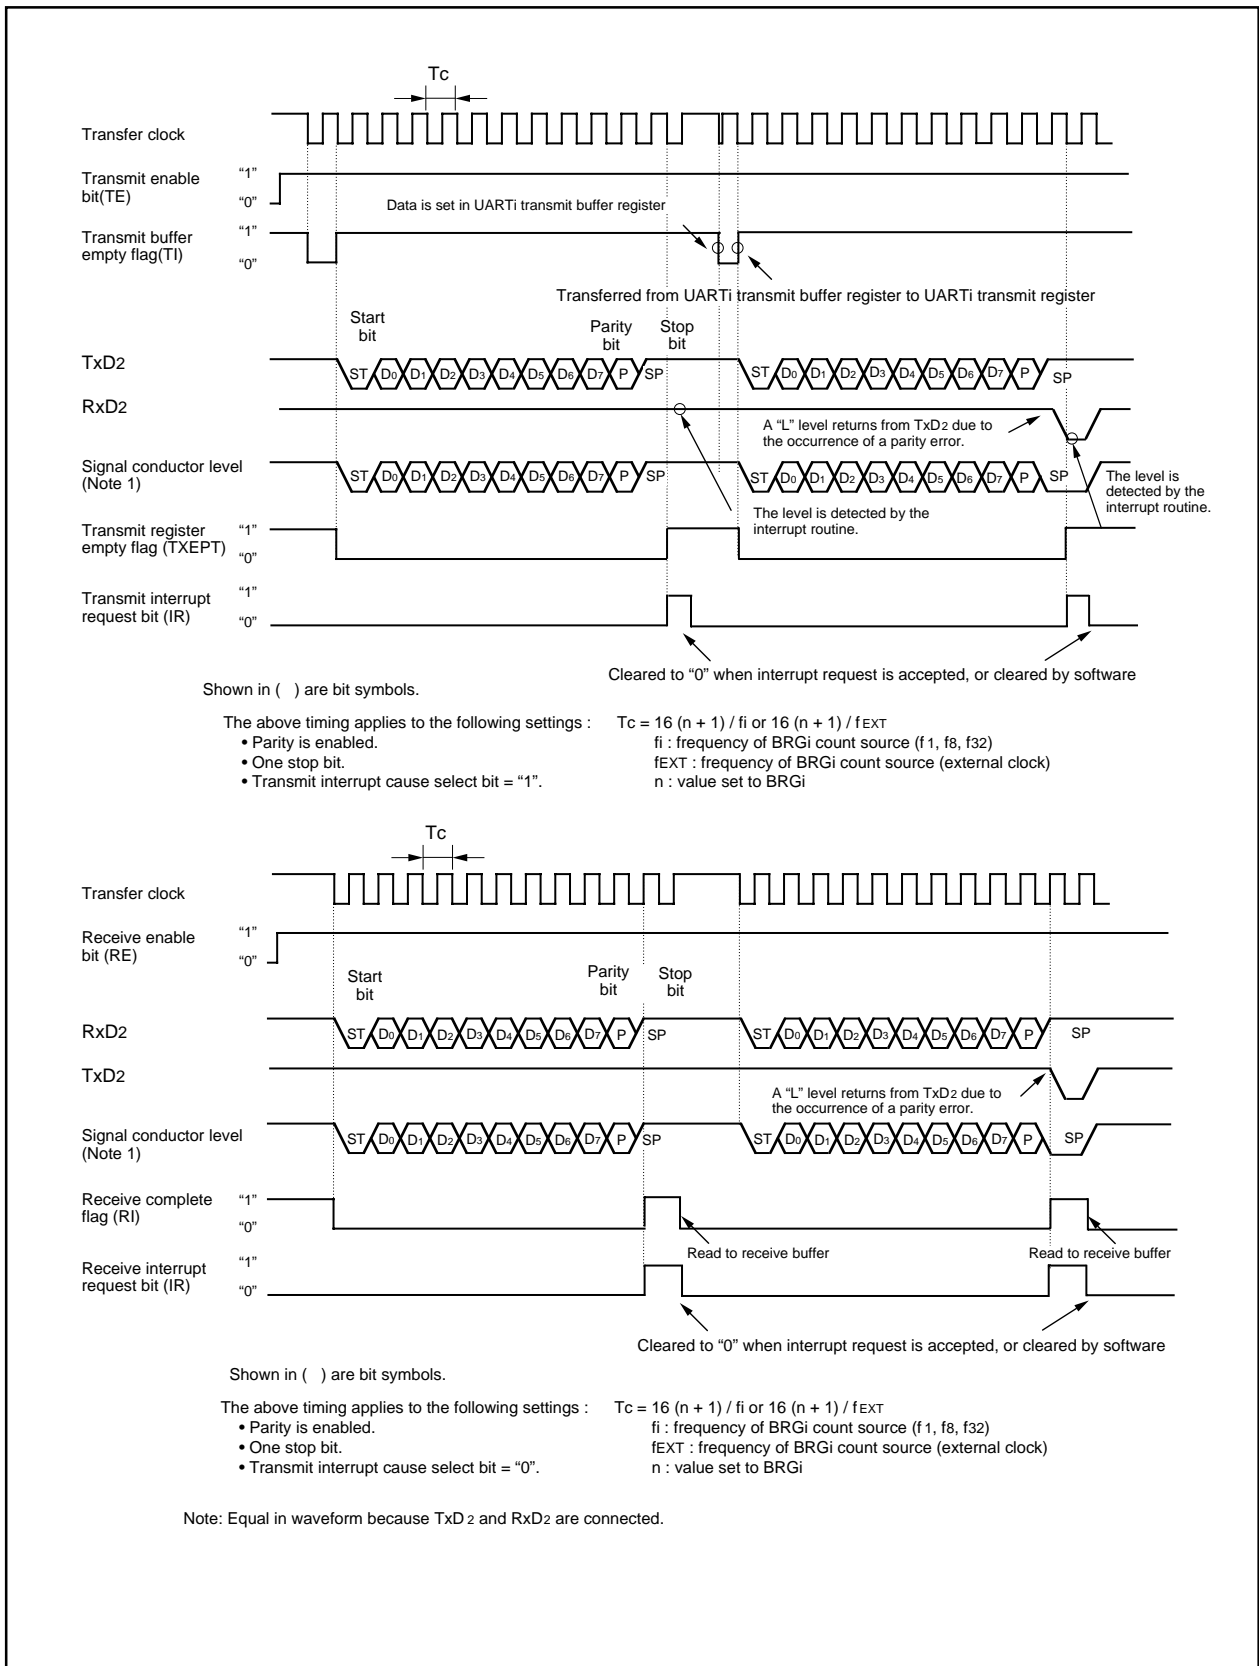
Tc

Transfer clock

Transmit enable bit(TE)
"1"
"0"

Data is set in UARTi transmit buffer register

Transmit buffer empty flag(TI)
"1"
"0"

Transferred from UARTi transmit buffer register to UARTi transmit register

Start bit
Parity bit
Stop bit

TxD2
ST D0 D1 D2 D3 D4 D5 D6 D7 P SP ST D0 D1 D2 D3 D4 D5 D6 D7 P SP

RxD2

A "L" level returns from TxD2 due to the occurrence of a parity error.

Signal conductor level (Note 1)
ST D0 D1 D2 D3 D4 D5 D6 D7 P SP ST D0 D1 D2 D3 D4 D5 D6 D7 P SP

The level is detected by the interrupt routine.

The level is detected by the interrupt routine.

Transmit register empty flag (TXEPT)
"1"
"0"

Transmit interrupt request bit (IR)
"1"
"0"

Cleared to "0" when interrupt request is accepted, or cleared by software

Shown in ( ) are bit symbols.

The above timing applies to the following settings :
• Parity is enabled.
• One stop bit.
• Transmit interrupt cause select bit = "1".

Tc = 16 (n + 1) / fi or 16 (n + 1) / fEXT
fi : frequency of BRGi count source (f1, f8, f32)
fEXT : frequency of BRGi count source (external clock)
n : value set to BRGi

Tc

Transfer clock

Receive enable bit (RE)
"1"
"0"

Start bit
Parity bit
Stop bit

RxD2
ST D0 D1 D2 D3 D4 D5 D6 D7 P SP ST D0 D1 D2 D3 D4 D5 D6 D7 P SP

TxD2

A "L" level returns from TxD2 due to the occurrence of a parity error.

Signal conductor level (Note 1)
ST D0 D1 D2 D3 D4 D5 D6 D7 P SP ST D0 D1 D2 D3 D4 D5 D6 D7 P SP

Receive complete flag (RI)
"1"
"0"

Read to receive buffer
Read to receive buffer

Receive interrupt request bit (IR)
"1"
"0"

Cleared to "0" when interrupt request is accepted, or cleared by software

Shown in ( ) are bit symbols.

The above timing applies to the following settings :
• Parity is enabled.
• One stop bit.
• Transmit interrupt cause select bit = "0".

Tc = 16 (n + 1) / fi or 16 (n + 1) / fEXT
fi : frequency of BRGi count source (f1, f8, f32)
fEXT : frequency of BRGi count source (external clock)
n : value set to BRGi

Note: Equal in waveform because TxD2 and RxD2 are connected.